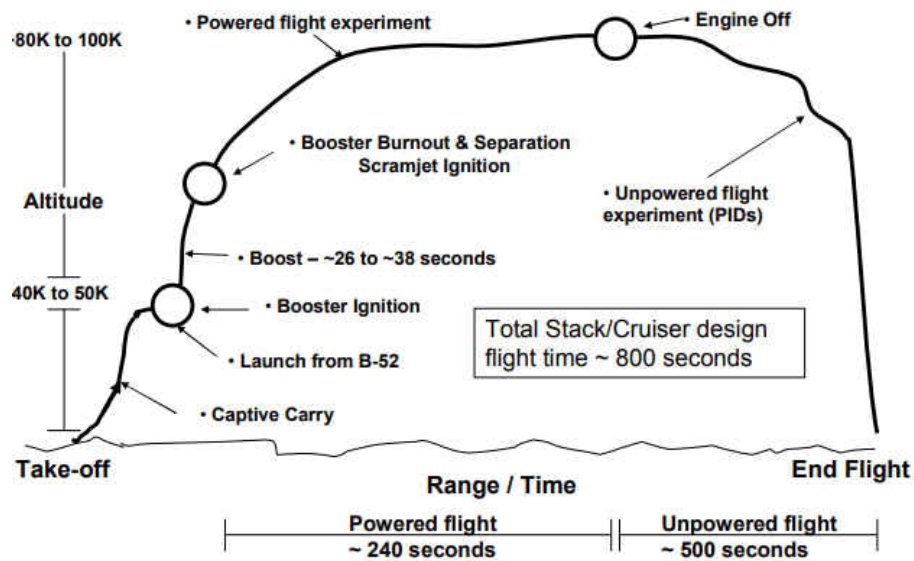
• Powered flight experiment

• Engine Off

·80K to 100K

• Booster Burnout & Separation
Scramjet Ignition

Altitude

• Unpowered flight
experiment (PIDs)

• Boost – ~26 to ~38 seconds

40K to 50K

• Booster Ignition

Total Stack/Cruiser design
flight time ~ 800 seconds

• Launch from B-52

• Captive Carry

Take-off

End Flight

Range / Time

Powered flight
~ 240 seconds

Unpowered flight
~ 500 seconds